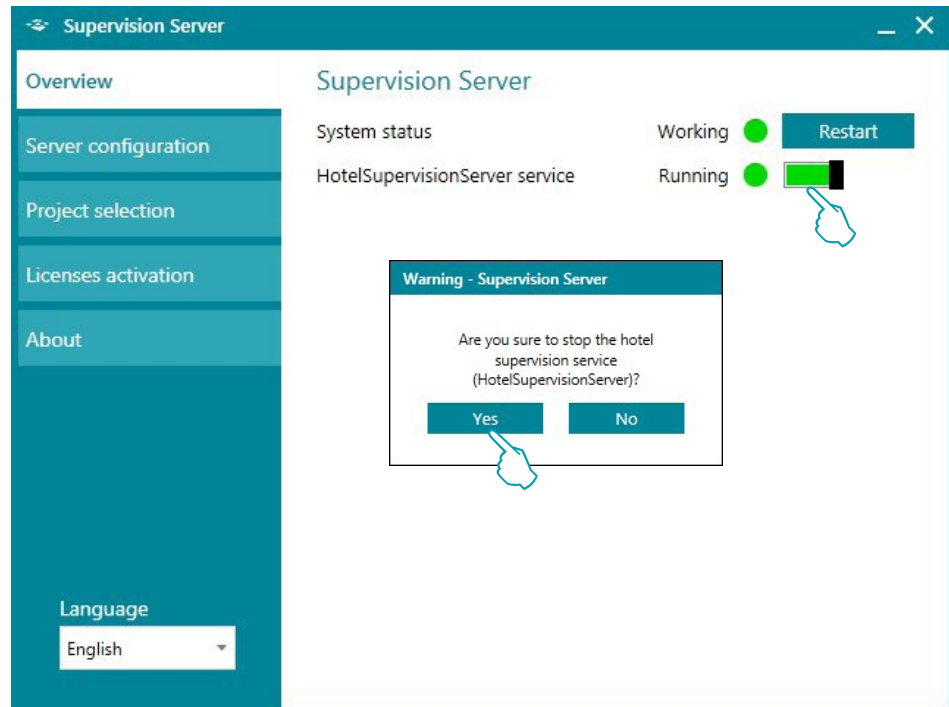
Supervision Server

Overview

Server configuration

Project selection

Licenses activation

About

Language

English

Supervision Server

System status

Working

Restart

HotelSupervisionServer service

Running

Warning - Supervision Server

Are you sure to stop the hotel supervision service (HotelSupervisionServer)?

Yes

No